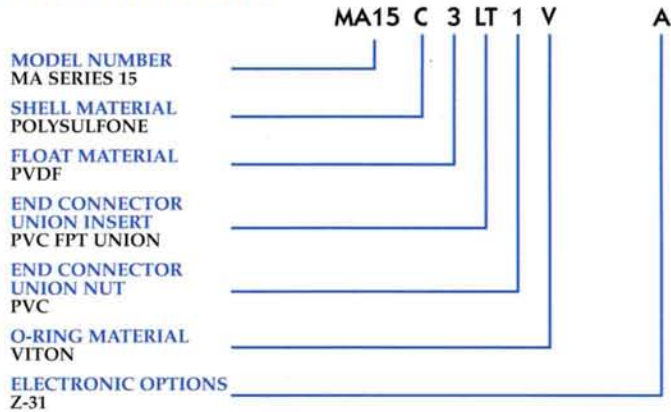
MA15 C 3 LT 1 V A

MODEL NUMBER
MA SERIES 15

SHELL MATERIAL
POLYSULFONE

FLOAT MATERIAL
PVDF

END CONNECTOR UNION INSERT
PVC FPT UNION

END CONNECTOR UNION NUT
PVC

O-RING MATERIAL
VITON

ELECTRONIC OPTIONS
Z-31